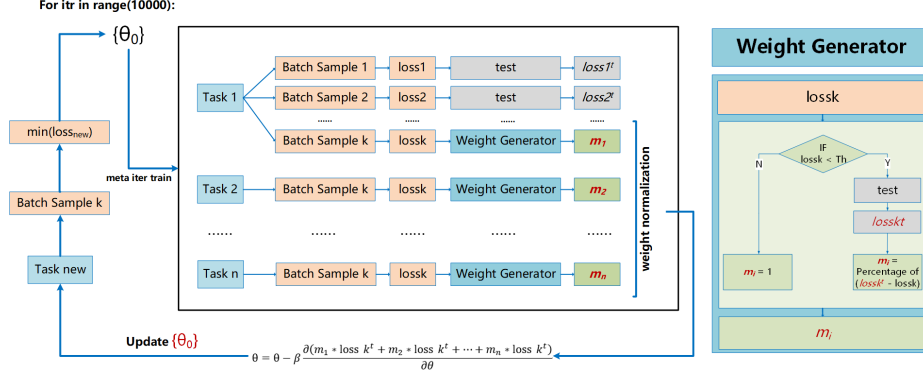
For itr in range(10000):

$\{\theta_0\}$

min(loss$_{new}$)

Batch Sample k

Task new

meta iter train

Task 1

Batch Sample 1

loss1

test

$loss1^t$

Batch Sample 2

loss2

test

$loss2^t$

......

......

......

Batch Sample k

lossk

Weight Generator

$m_1$

Task 2

Batch Sample k

lossk

Weight Generator

$m_2$

......

......

......

......

......

Task n

Batch Sample k

lossk

Weight Generator

$m_n$

weight normalization

Update $\{\theta_0\}$

$\theta = \theta - \beta \frac{\partial(m_1 * \text{loss } k^t + m_2 * \text{loss } k^t + \cdots + m_n * \text{loss } k^t)}{\partial\theta}$

Weight Generator

lossk

IF lossk < Th

N

Y

test

lossk$t$

$m_i$ = 1

$m_i$ = Percentage of ($lossk^t$ - lossk)

$m_i$